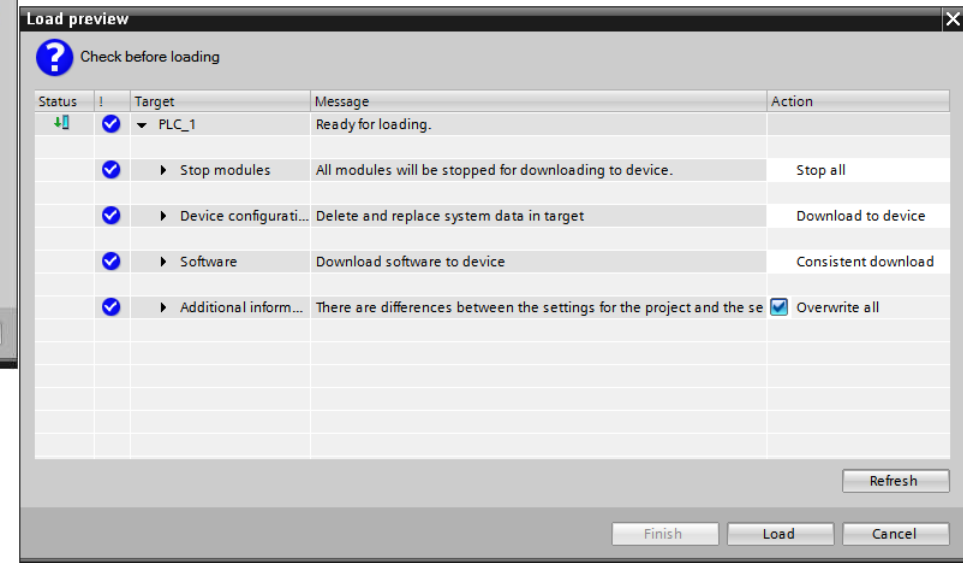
Load preview

Check before loading

| Status | ! | Target | Message | Action |
|---|---|---|---|---|
| | | PLC_1 | Ready for loading. | |
| | | Stop modules | All modules will be stopped for downloading to device. | Stop all |
| | | Device configurati... | Delete and replace system data in target | Download to device |
| | | Software | Download software to device | Consistent download |
| | | Additional inform... | There are differences between the settings for the project and the se | Overwrite all |

Refresh

Finish Load Cancel